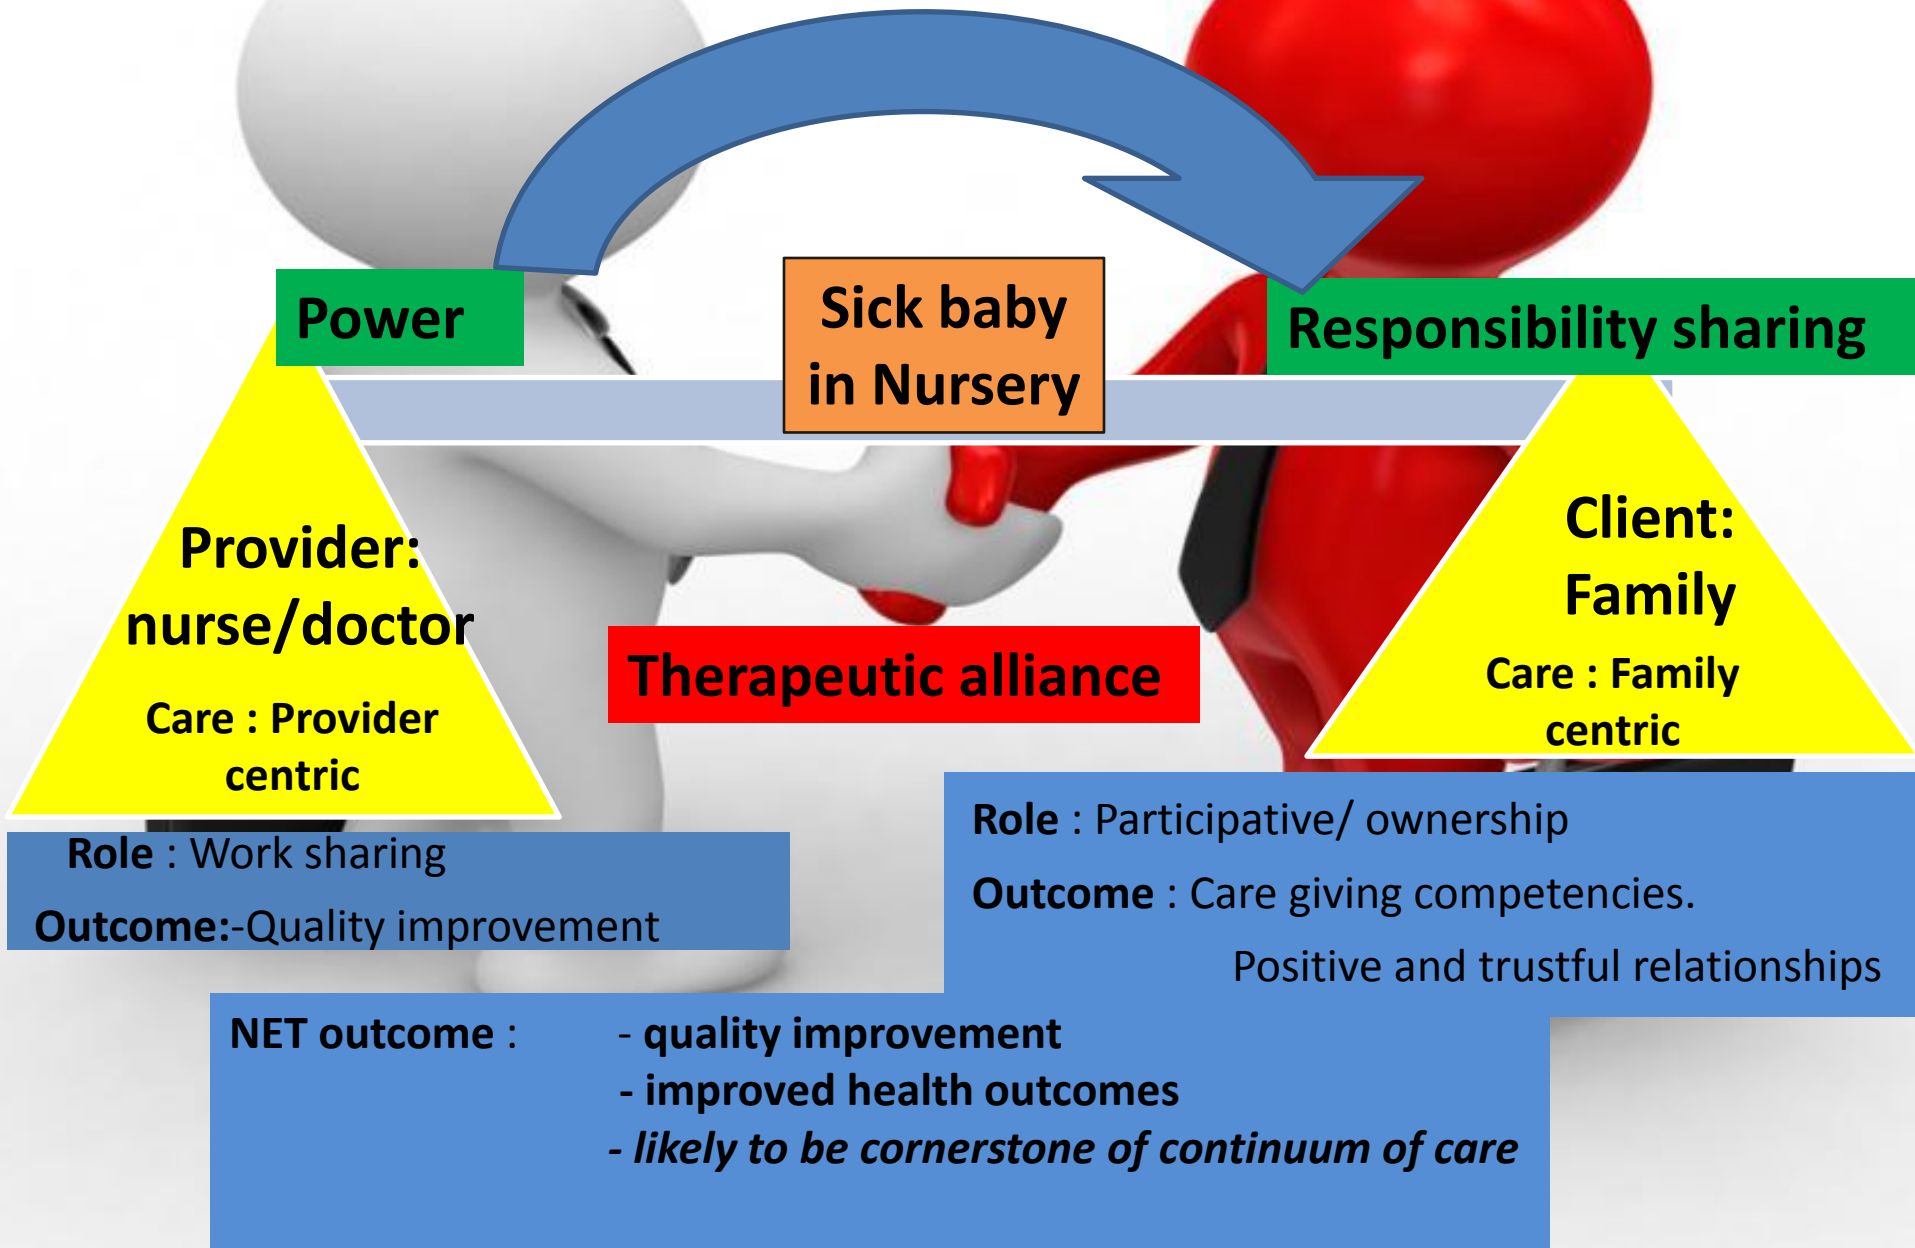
Power

Sick baby in Nursery

Responsibility sharing

Provider: nurse/doctor

Care : Provider centric

Therapeutic alliance

Client: Family

Care : Family centric

Role : Work sharing

Outcome:-Quality improvement

Role : Participative/ ownership

Outcome : Care giving competencies.

Positive and trustful relationships

NET outcome : - quality improvement

- improved health outcomes

- likely to be cornerstone of continuum of care